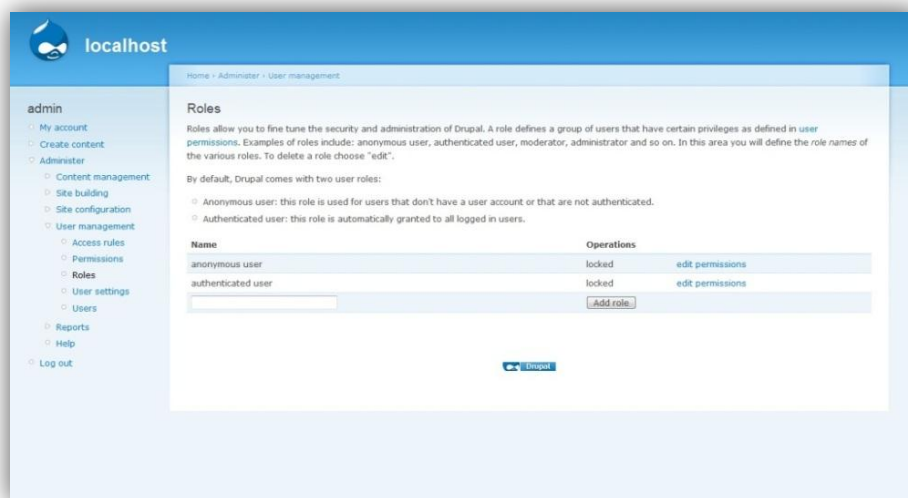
localhost

Home › Administer › User management

admin

My account
Create content
Administer
Content management
Site building
Site configuration
User management
Access rules
Permissions
Roles
User settings
Users
Reports
Help
Log out

Roles

Roles allow you to fine tune the security and administration of Drupal. A role defines a group of users that have certain privileges as defined in user permissions. Examples of roles include: anonymous user, authenticated user, moderator, administrator and so on. In this area you will define the role names of the various roles. To delete a role choose "edit".

By default, Drupal comes with two user roles:

Anonymous user: this role is used for users that don't have a user account or that are not authenticated.
Authenticated user: this role is automatically granted to all logged in users.

| Name | Operations | |
|---|---|---|
| anonymous user | locked | edit permissions |
| authenticated user | locked | edit permissions |
| | Add role | |

Drupal